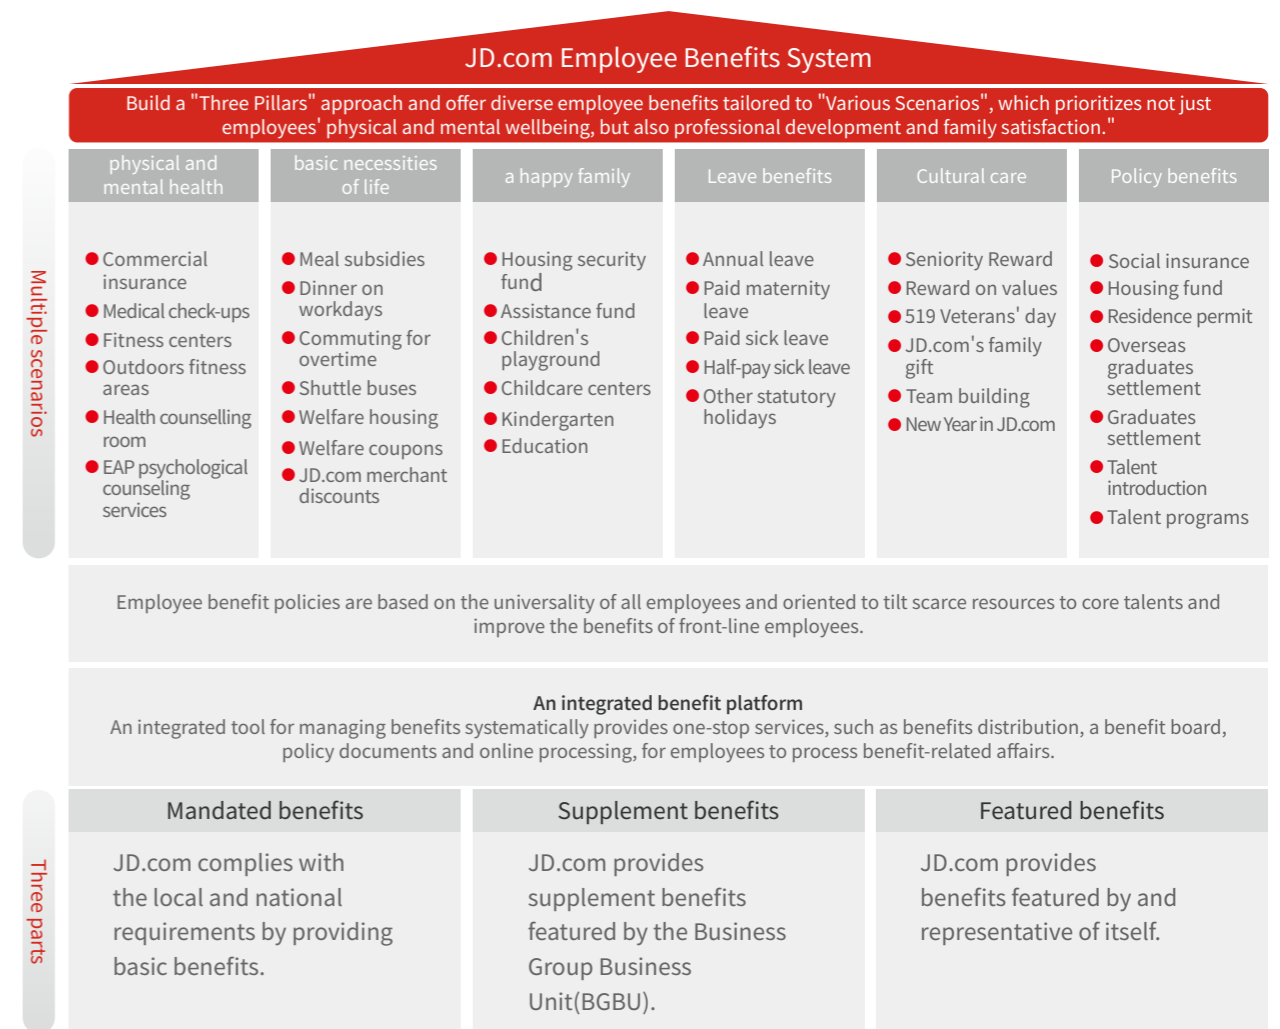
JD.com Employee Benefits System

Build a "Three Pillars" approach and offer diverse employee benefits tailored to "Various Scenarios", which prioritizes not just employees' physical and mental wellbeing, but also professional development and family satisfaction."

Multiple scenarios

physical and mental health

basic necessities of life

a happy family

Leave benefits

Cultural care

Policy benefits

Commercial insurance
Medical check-ups
Fitness centers
Outdoors fitness areas
Health counselling room
EAP psychological counseling services

Meal subsidies
Dinner on workdays
Commuting for overtime
Shuttle buses
Welfare housing
Welfare coupons
JD.com merchant discounts

Housing security fund
Assistance fund
Children's playground
Childcare centers
Kindergarten
Education

Annual leave
Paid maternity leave
Paid sick leave
Half-pay sick leave
Other statutory holidays

Seniority Reward
Reward on values
519 Veterans' day
JD.com's family gift
Team building
New Year in JD.com

Social insurance
Housing fund
Residence permit
Overseas graduates settlement
Graduates settlement
Talent introduction
Talent programs

Employee benefit policies are based on the universality of all employees and oriented to tilt scarce resources to core talents and improve the benefits of front-line employees.

An integrated benefit platform
An integrated tool for managing benefits systematically provides one-stop services, such as benefits distribution, a benefit board, policy documents and online processing, for employees to process benefit-related affairs.

Three parts

Mandated benefits

Supplement benefits

Featured benefits

JD.com complies with the local and national requirements by providing basic benefits.

JD.com provides supplement benefits featured by the Business Group Business Unit(BGBU).

JD.com provides benefits featured by and representative of itself.